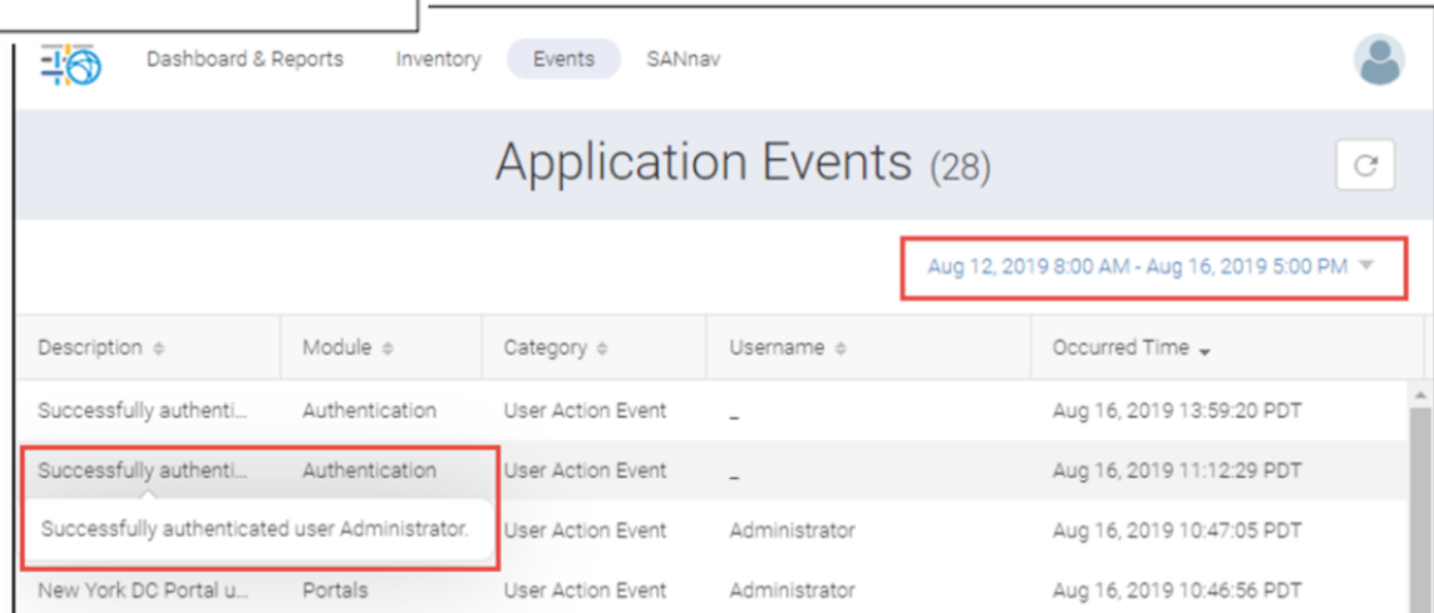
Dashboard & Reports Inventory Events SANnav

Application Events (28)

Aug 12, 2019 8:00 AM - Aug 16, 2019 5:00 PM

| Description | Module | Category | Username | Occurred Time |
|---|---|---|---|---|
| Successfully authenti... | Authentication | User Action Event | _ | Aug 16, 2019 13:59:20 PDT |
| Successfully authenti... | Authentication | User Action Event | _ | Aug 16, 2019 11:12:29 PDT |
| Successfully authenticated user Administrator. | | User Action Event | Administrator | Aug 16, 2019 10:47:05 PDT |
| New York DC Portal u... | Portals | User Action Event | Administrator | Aug 16, 2019 10:46:56 PDT |